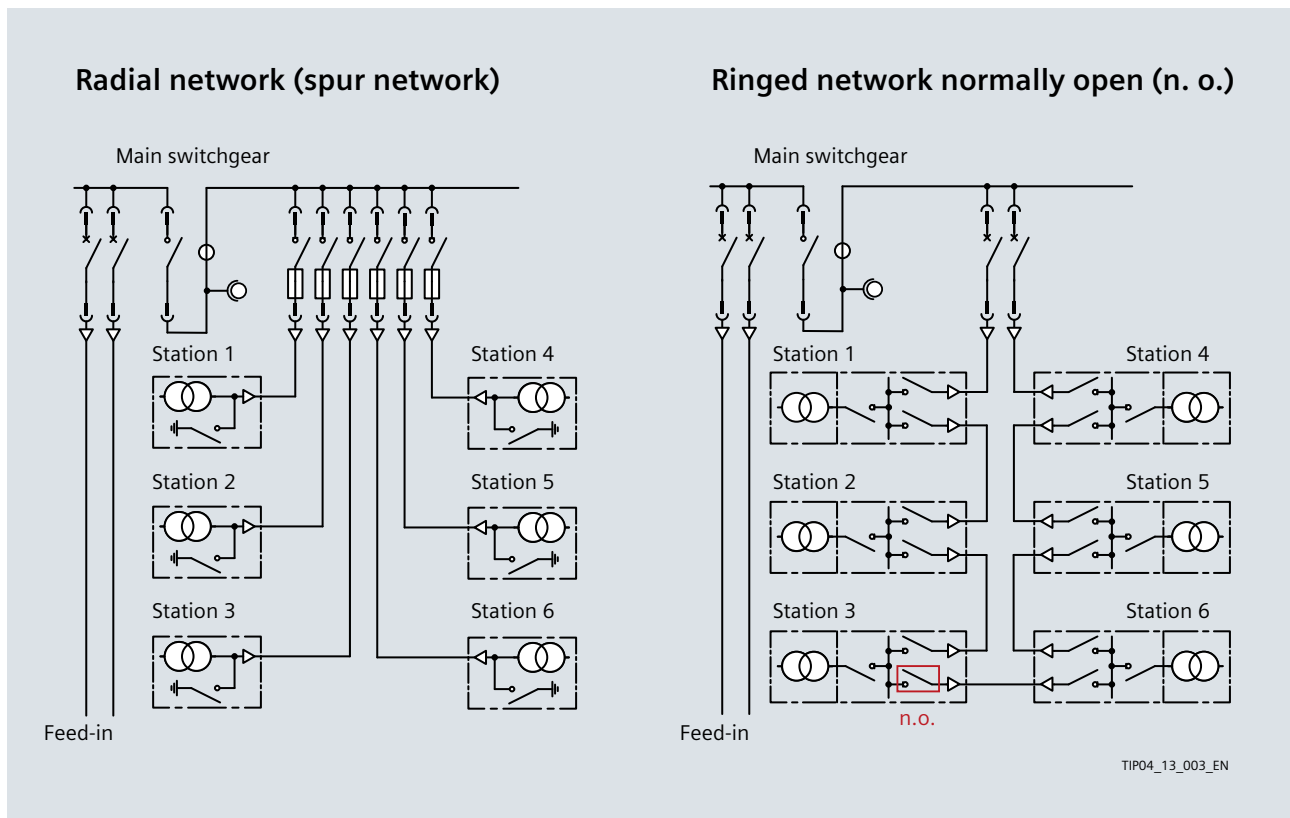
Radial network (spur network)

Main switchgear

Station 1

Station 2

Station 3

Station 4

Station 5

Station 6

Feed-in

Ringed network normally open (n. o.)

Main switchgear

Station 1

Station 2

Station 3

Station 4

Station 5

Station 6

n.o.

Feed-in

TIP04_13_003_EN